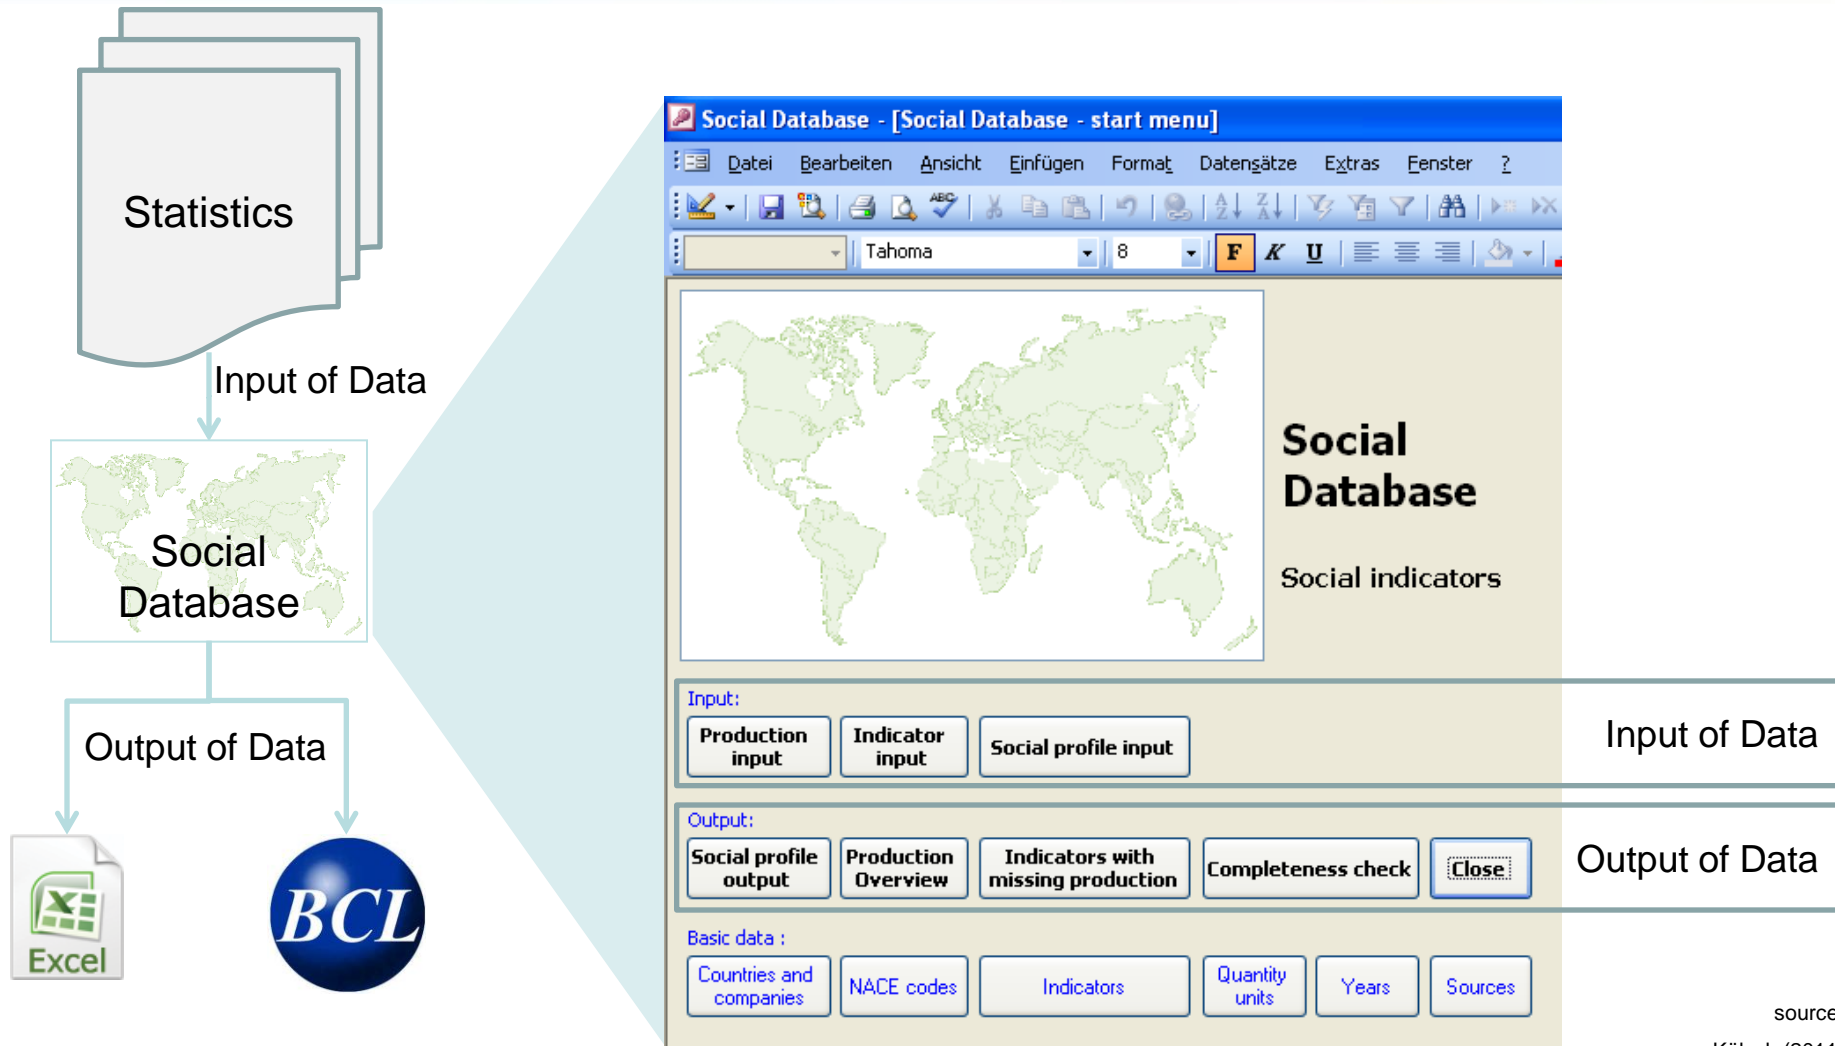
Statistics

Input of Data

Social Database

Output of Data

Excel

BCL

Social Database - [Social Database - start menu]

Datei Bearbeiten Ansicht Einfügen Format Datensätze Extras Fenster ?

Tahoma 8 F K U

Social Database

Social indicators

Input:

Production input | Indicator input | Social profile input

Input of Data

Output:

Social profile output | Production Overview | Indicators with missing production | Completeness check | Close

Output of Data

Basic data :

Countries and companies | NACE codes | Indicators | Quantity units | Years | Sources

source
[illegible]